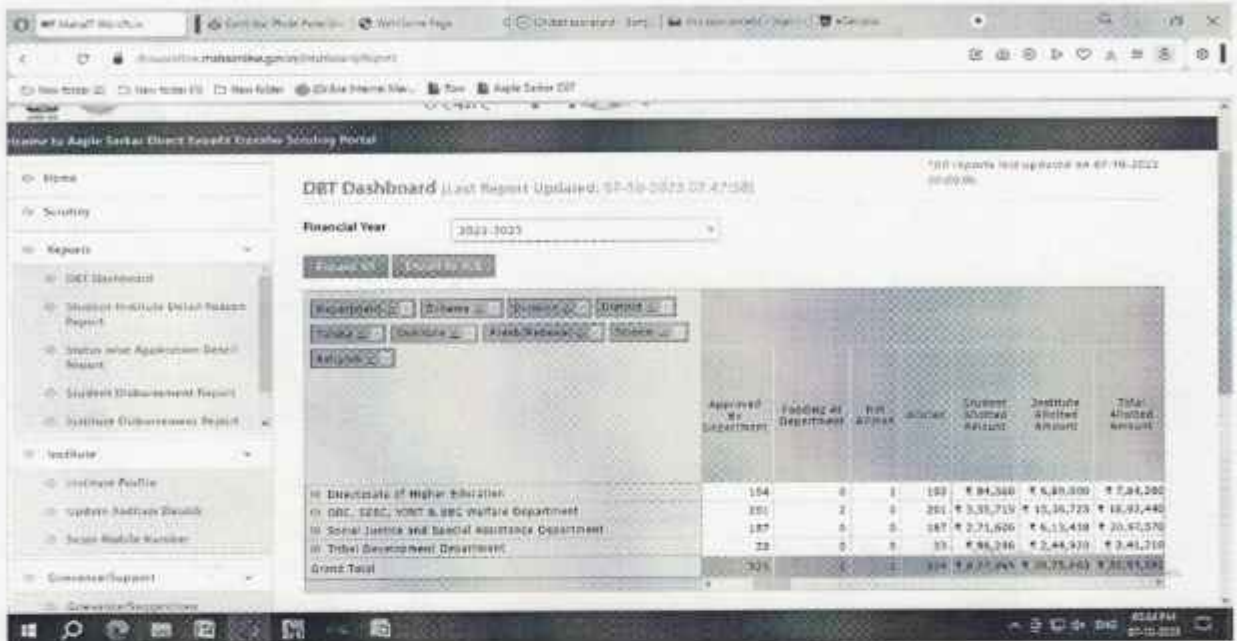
Welcome to Aaple Sarkar Direct Benefit Transfer Scrutiny Portal

Home
Scrutiny
Reports
DBT Dashboard
Student Institute Detail Report
Status wise Application Detail Report
Student Disbursement Report
Institute Disbursement Report
Institute
Institute Profile
Update Institute Details
Scrutiny Mobile Number
Grievance/Support
Grievance/Suggestions

DBT Dashboard (Last Report Updated: 07-10-2023 07:47:58)

*All reports last updated on 07-10-2023 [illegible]

Financial Year 2022-2023

Department | Scheme | Division | District | Taluka | Caste | Fresh/Renewal | Gender | Religion

| | Approved By Department | Pending at Department | Not Allotted | Allotted | Student Allotted Amount | Institute Allotted Amount | Total Allotted Amount |
|---|---|---|---|---|---|---|---|
| Directorate of Higher Education | 154 | 0 | 1 | 153 | ₹ 84,360 | ₹ 6,89,000 | ₹ 7,84,380 |
| OBC, SEBC, VJNT & SBC Welfare Department | 201 | 2 | 0 | 201 | ₹ 3,35,719 | ₹ 15,26,725 | ₹ 18,62,440 |
| Social Justice and Special Assistance Department | 187 | 0 | 0 | 187 | ₹ 2,71,600 | ₹ 6,13,438 | ₹ 10,92,570 |
| Tribal Development Department | 33 | 0 | 0 | 33 | ₹ 96,246 | ₹ 2,44,930 | ₹ 3,41,210 |
| Grand Total | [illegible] | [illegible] | 1 | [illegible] | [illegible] | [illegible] | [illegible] |